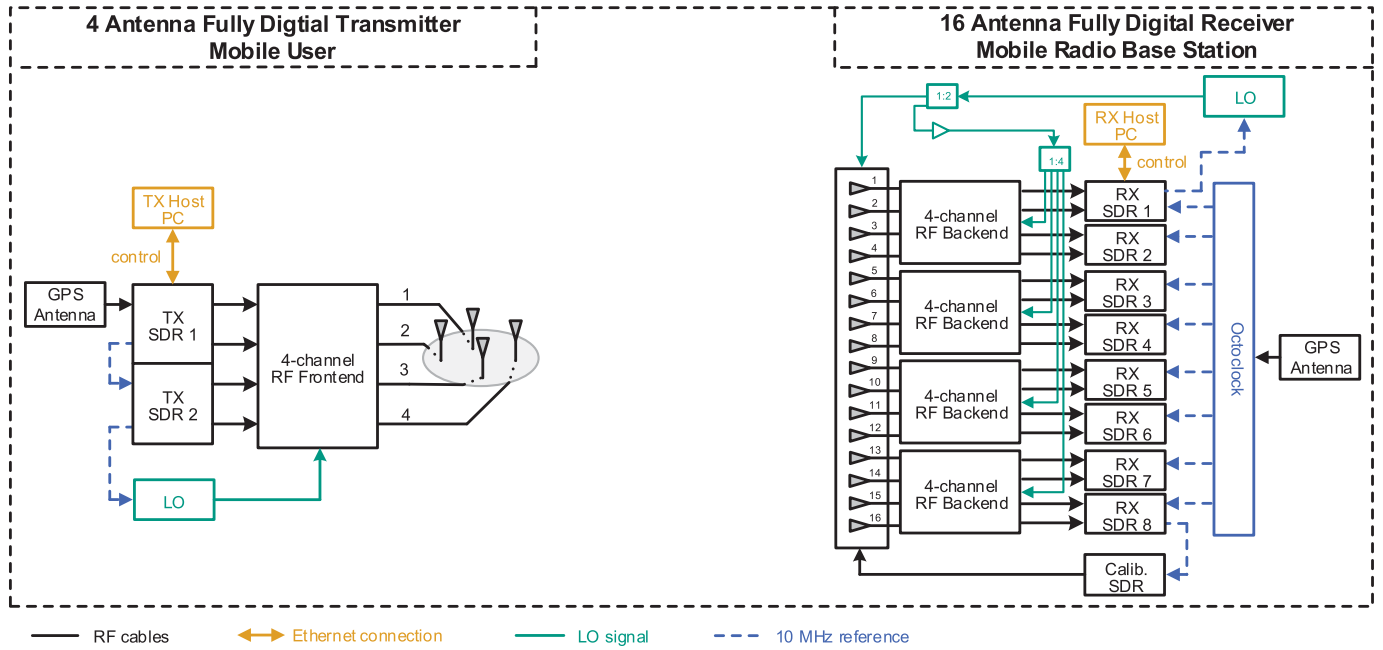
4 Antenna Fully Digtial Transmitter
Mobile User

16 Antenna Fully Digital Receiver
Mobile Radio Base Station

TX Host PC
control
GPS Antenna
TX SDR 1
TX SDR 2
4-channel RF Frontend
1
2
3
4
LO

1:2
LO
RX Host PC
control
1:4
1
2
3
4
5
6
7
8
9
10
11
12
13
14
15
16
4-channel RF Backend
4-channel RF Backend
4-channel RF Backend
4-channel RF Backend
RX SDR 1
RX SDR 2
RX SDR 3
RX SDR 4
RX SDR 5
RX SDR 6
RX SDR 7
RX SDR 8
Octoclock
GPS Antenna
Calib. SDR

RF cables
Ethernet connection
LO signal
10 MHz reference